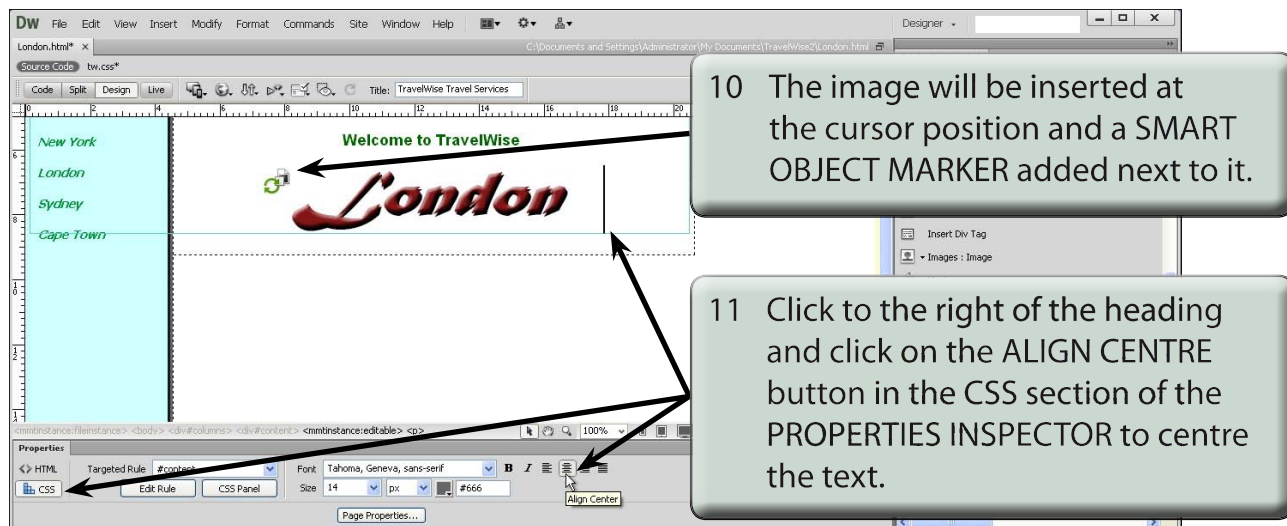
DW File Edit View Insert Modify Format Commands Site Window Help

Designer

London.html* ×

C:\Documents and Settings\Administrator\My Documents\TravelWise2\London.html

Source Code tw.css*

Code Split Design Live

Title: TravelWise Travel Services

New York

London

Sydney

Cape Town

Welcome to TravelWise

London

10 The image will be inserted at the cursor position and a SMART OBJECT MARKER added next to it.

Insert Div Tag

Images : Image

11 Click to the right of the heading and click on the ALIGN CENTRE button in the CSS section of the PROPERTIES INSPECTOR to centre the text.

<mmtinstance:fileinstance> <body> <div#columns> <div#content> <mmtinstance:editable> <p>

100%

Properties

<> HTML

CSS

Targeted Rule #content

Edit Rule

CSS Panel

Font Tahoma, Geneva, sans-serif

Size 14 px

#666

B I

Align Center

Page Properties...